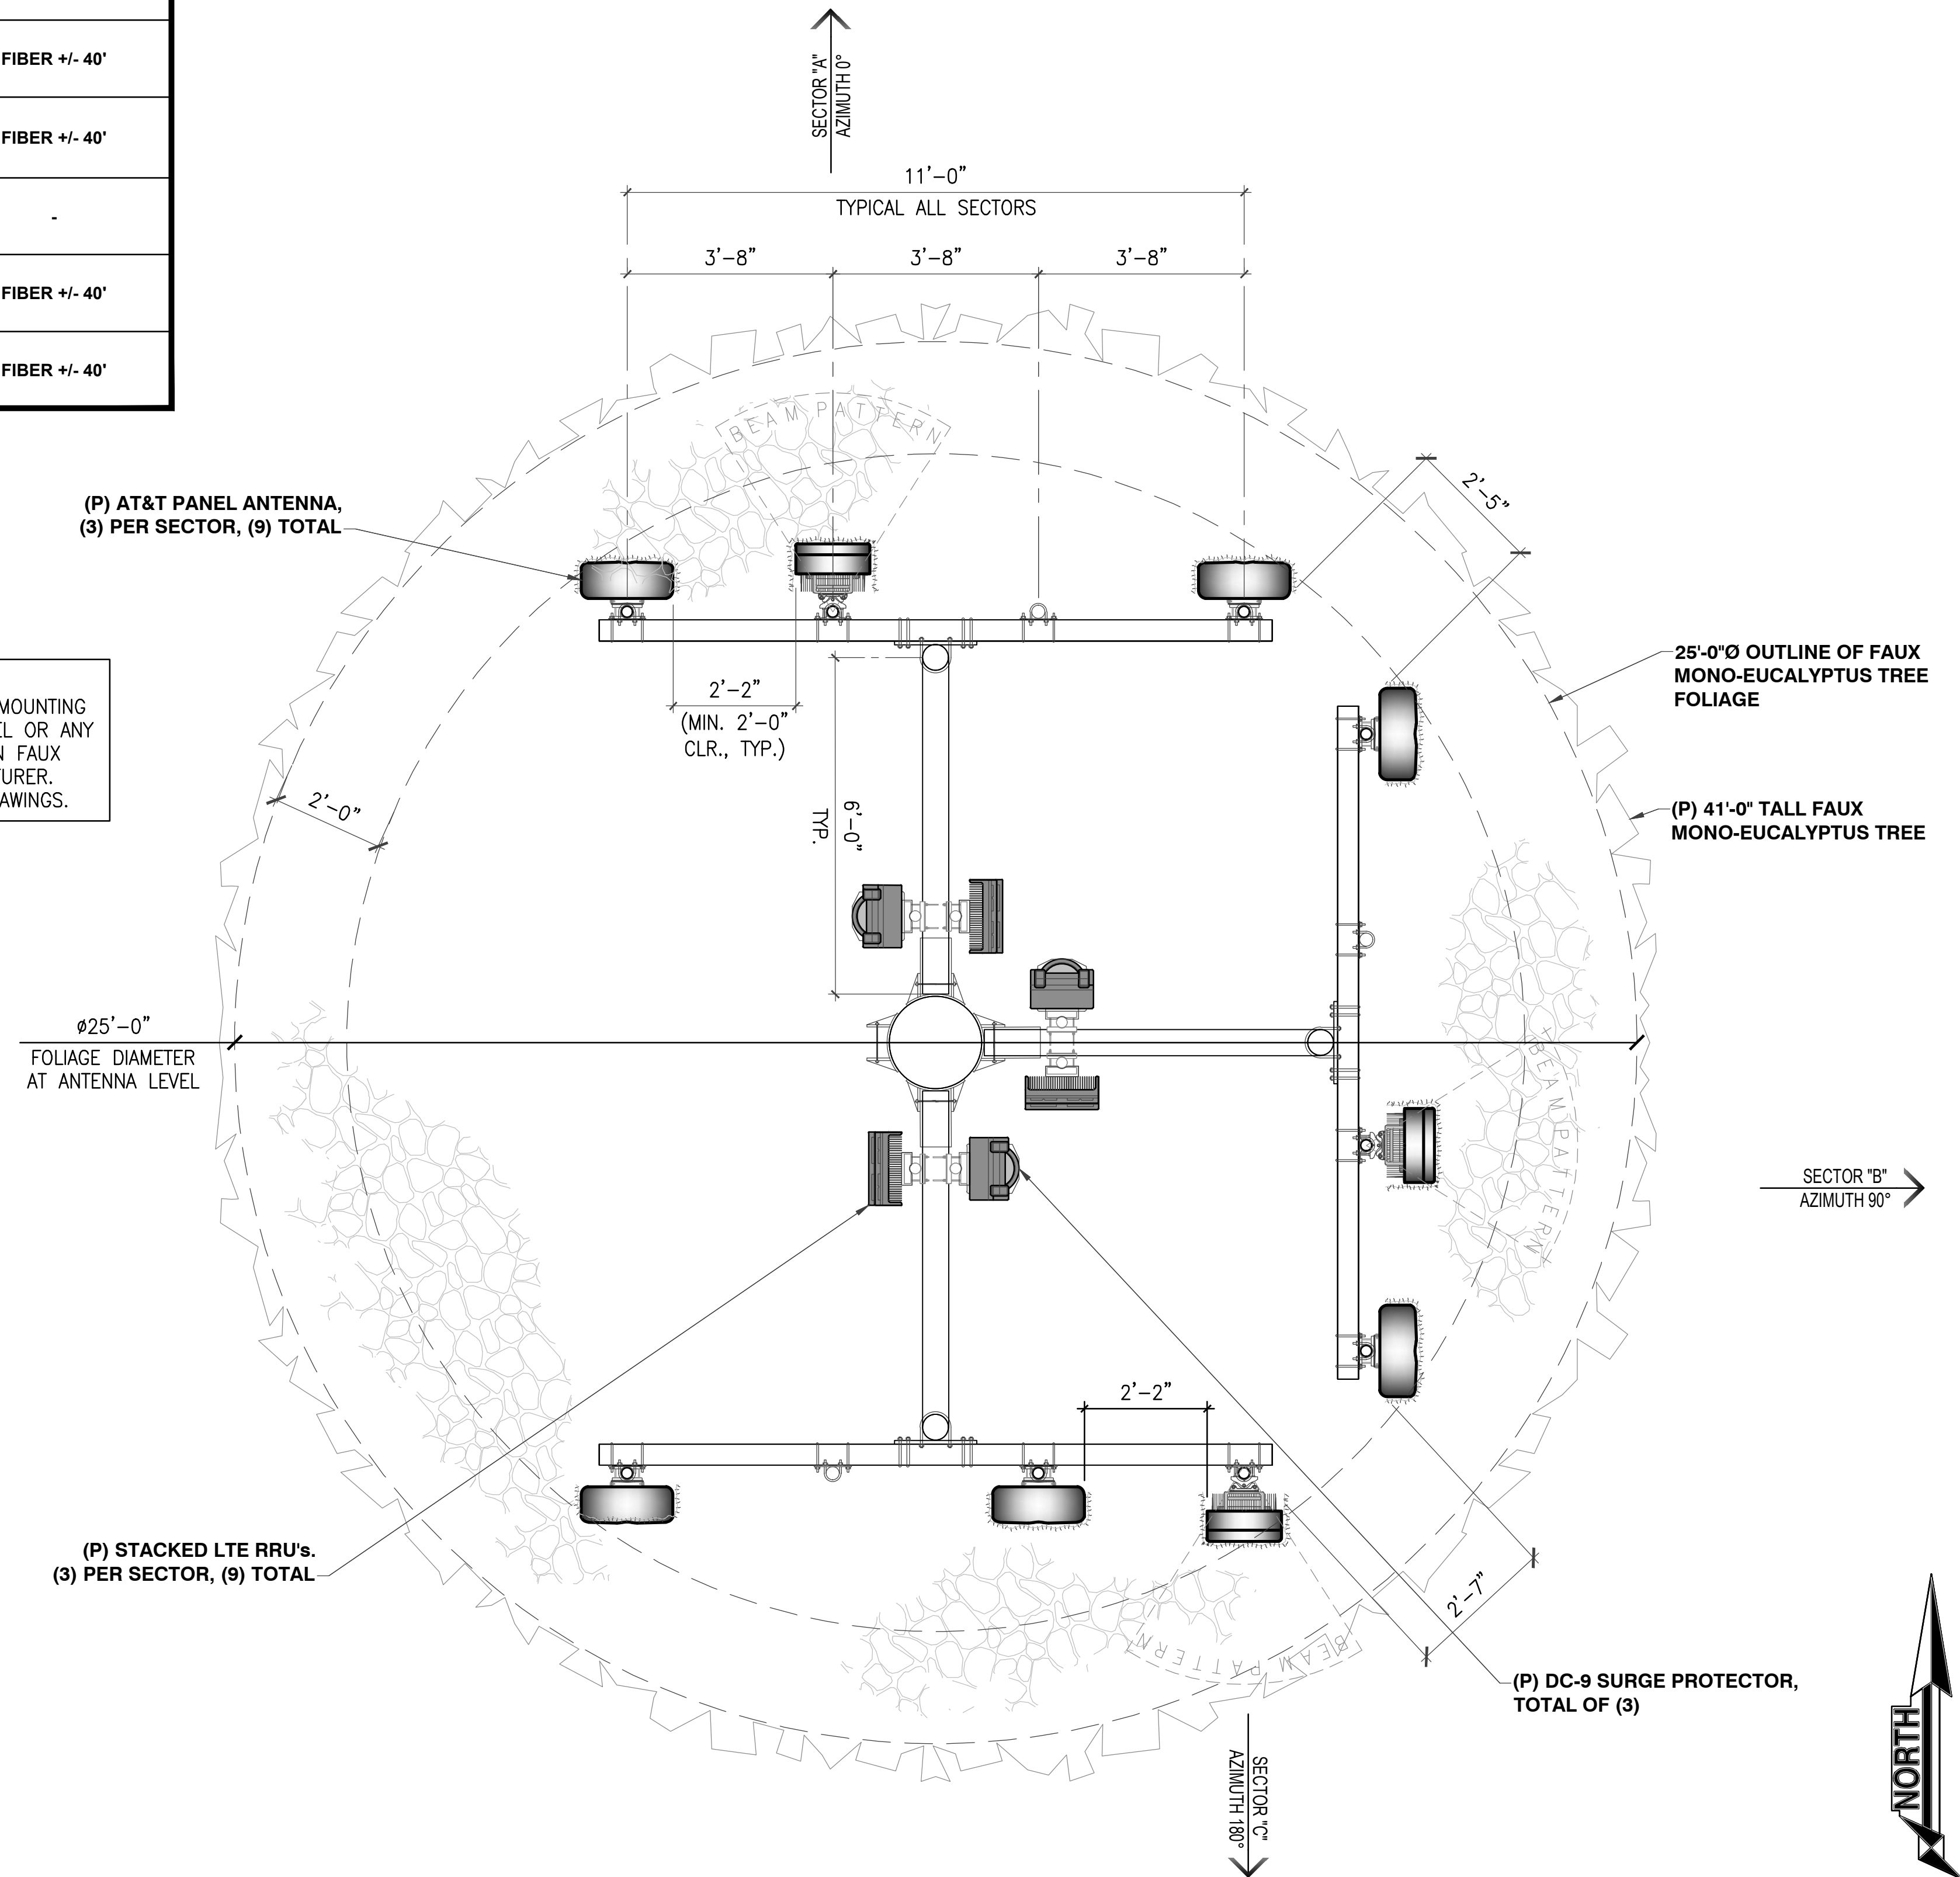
| |
|---|
| FIBER +/- 40' |
| FIBER +/- 40' |
| - |
| FIBER +/- 40' |
| FIBER +/- 40' |

SECTOR "A"
AZIMUTH 0°

11'–0"
TYPICAL ALL SECTORS

3'–8"
3'–8"
3'–8"

BEAM PATTERN

(P) AT&T PANEL ANTENNA, (3) PER SECTOR, (9) TOTAL

2'–5"

25'-0"Ø OUTLINE OF FAUX MONO-EUCALYPTUS TREE FOLIAGE

MOUNTING
L OR ANY
N FAUX
URER.
AWINGS.

2'–2"
(MIN. 2'–0" CLR., TYP.)

(P) 41'-0" TALL FAUX MONO-EUCALYPTUS TREE

2'–0"

6'–0" TYP.

ø25'–0"
FOLIAGE DIAMETER AT ANTENNA LEVEL

BEAM PATTERN

SECTOR "B"
AZIMUTH 90°

2'–2"

(P) STACKED LTE RRU's. (3) PER SECTOR, (9) TOTAL

2'–7"

BEAM PATTERN

(P) DC-9 SURGE PROTECTOR, TOTAL OF (3)

SECTOR "C"
AZIMUTH 180°

NORTH